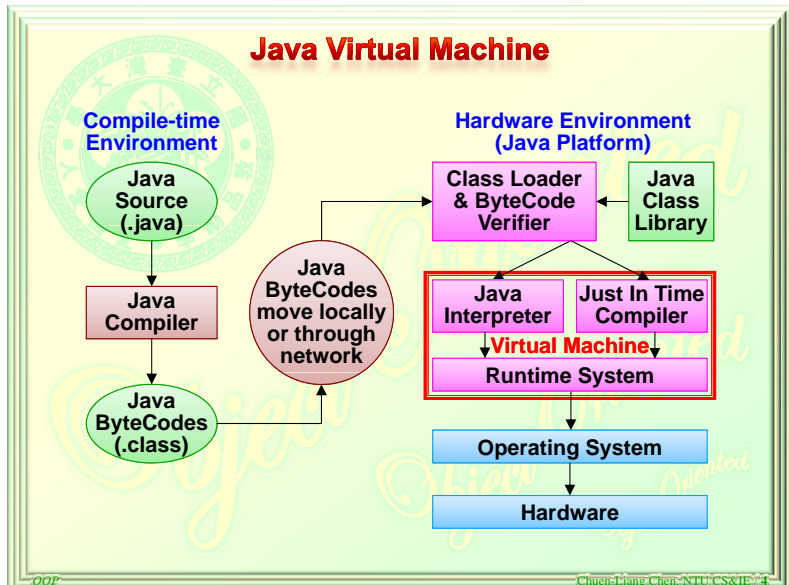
Java Virtual Machine

Compile-time Environment

Java Source (.java)

Java Compiler

Java ByteCodes (.class)

Java ByteCodes move locally or through network

Hardware Environment (Java Platform)

Class Loader & ByteCode Verifier

Java Class Library

Java Interpreter

Just In Time Compiler

Virtual Machine

Runtime System

Operating System

Hardware

OOP

Chuen-Liang Chen, NTU CS&IE / 4